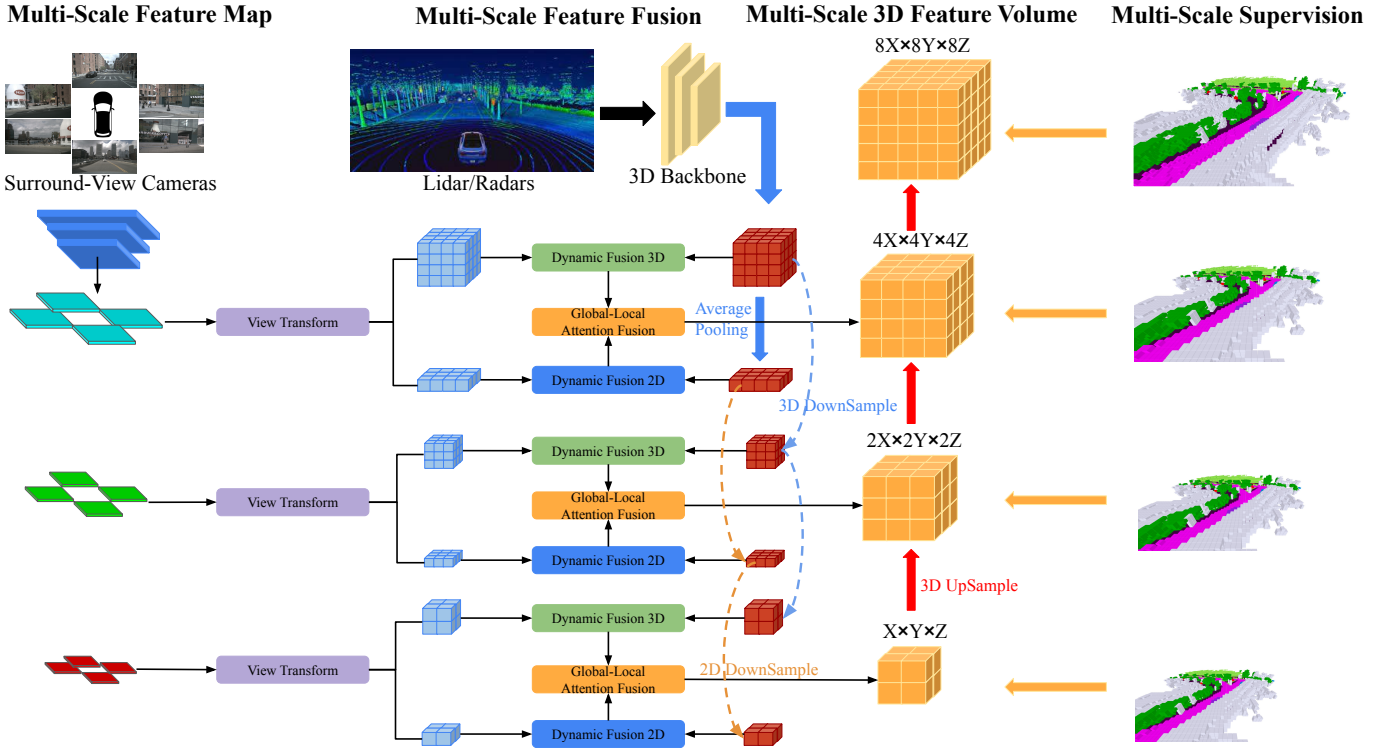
Multi-Scale Feature Map

Multi-Scale Feature Fusion

Multi-Scale 3D Feature Volume

Multi-Scale Supervision

Surround-View Cameras

Lidar/Radars

3D Backbone

8X×8Y×8Z

4X×4Y×4Z

2X×2Y×2Z

X×Y×Z

View Transform

Dynamic Fusion 3D

Global-Local Attention Fusion

Dynamic Fusion 2D

Average Pooling

3D DownSample

View Transform

Dynamic Fusion 3D

Global-Local Attention Fusion

Dynamic Fusion 2D

3D UpSample

View Transform

Dynamic Fusion 3D

Global-Local Attention Fusion

2D DownSample

Dynamic Fusion 2D